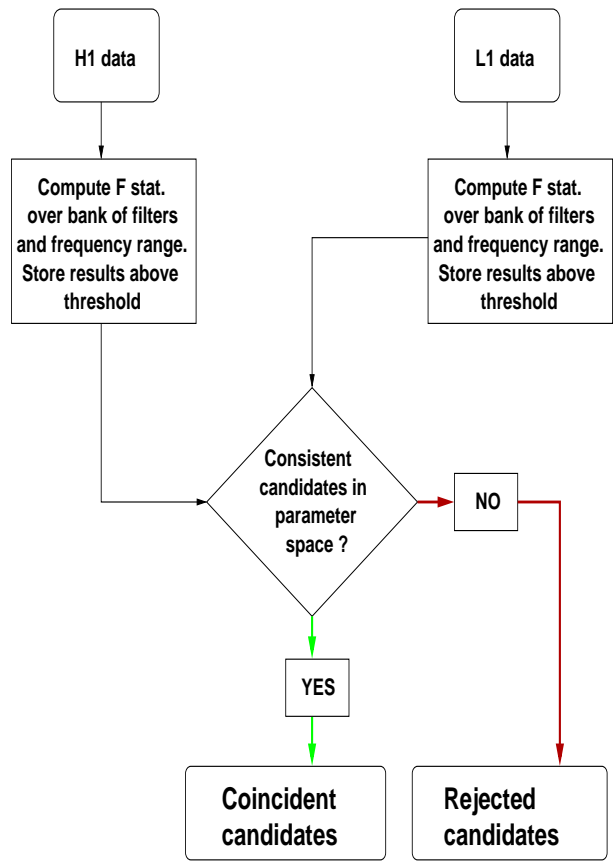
H1 data

L1 data

Compute F stat. over bank of filters and frequency range. Store results above threshold

Compute F stat. over bank of filters and frequency range. Store results above threshold

Consistent candidates in parameter space ?

NO

YES

Coincident candidates

Rejected candidates